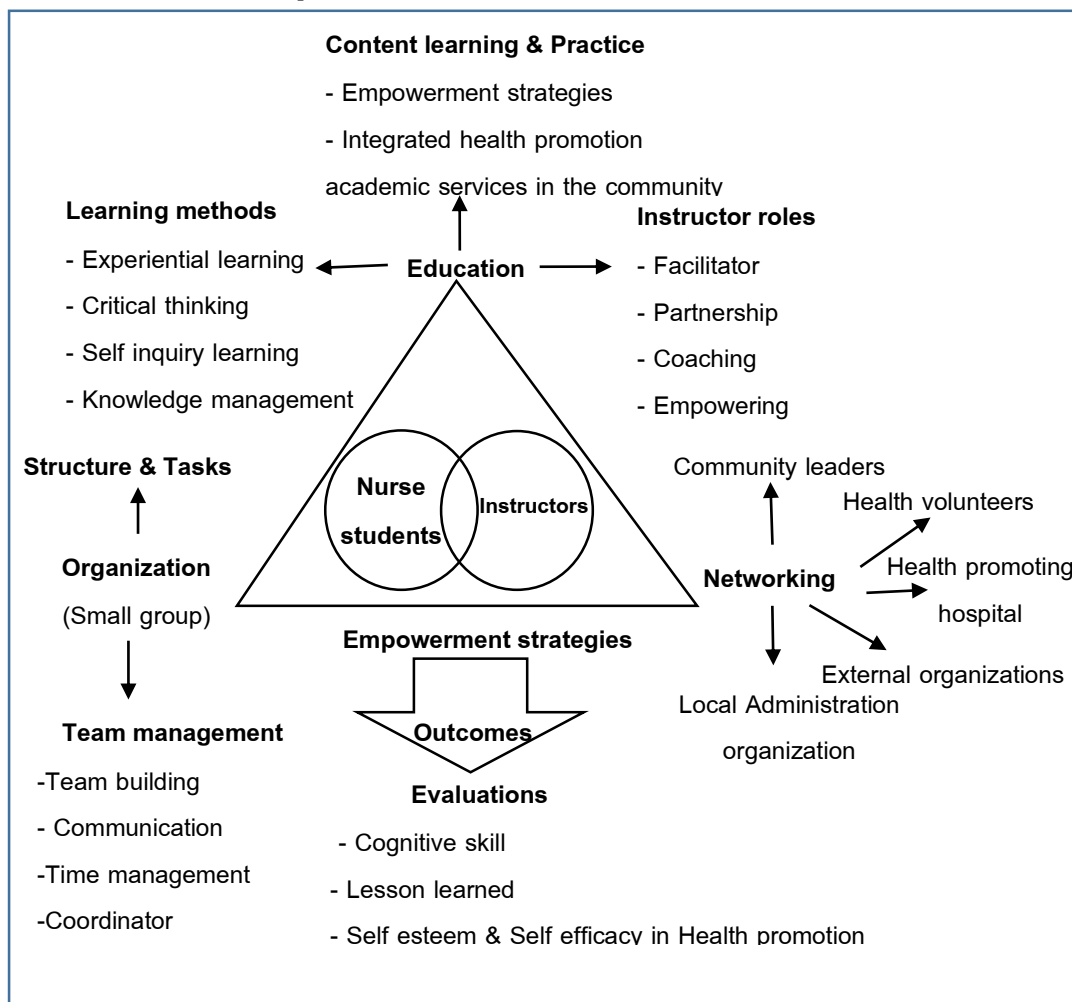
**Content learning & Practice**

- Empowerment strategies

- Integrated health promotion academic services in the community

**Learning methods**

- Experiential learning

- Critical thinking

- Self inquiry learning

- Knowledge management

**Education**

**Instructor roles**

- Facilitator

- Partnership

- Coaching

- Empowering

**Nurse students**

**Instructors**

**Structure & Tasks**

**Organization**

(Small group)

**Team management**

-Team building

- Communication

-Time management

-Coordinator

**Empowerment strategies**

**Outcomes**

**Evaluations**

- Cognitive skill

- Lesson learned

- Self esteem & Self efficacy in Health promotion

Community leaders

Health volunteers

**Networking**

Health promoting hospital

External organizations

Local Administration organization